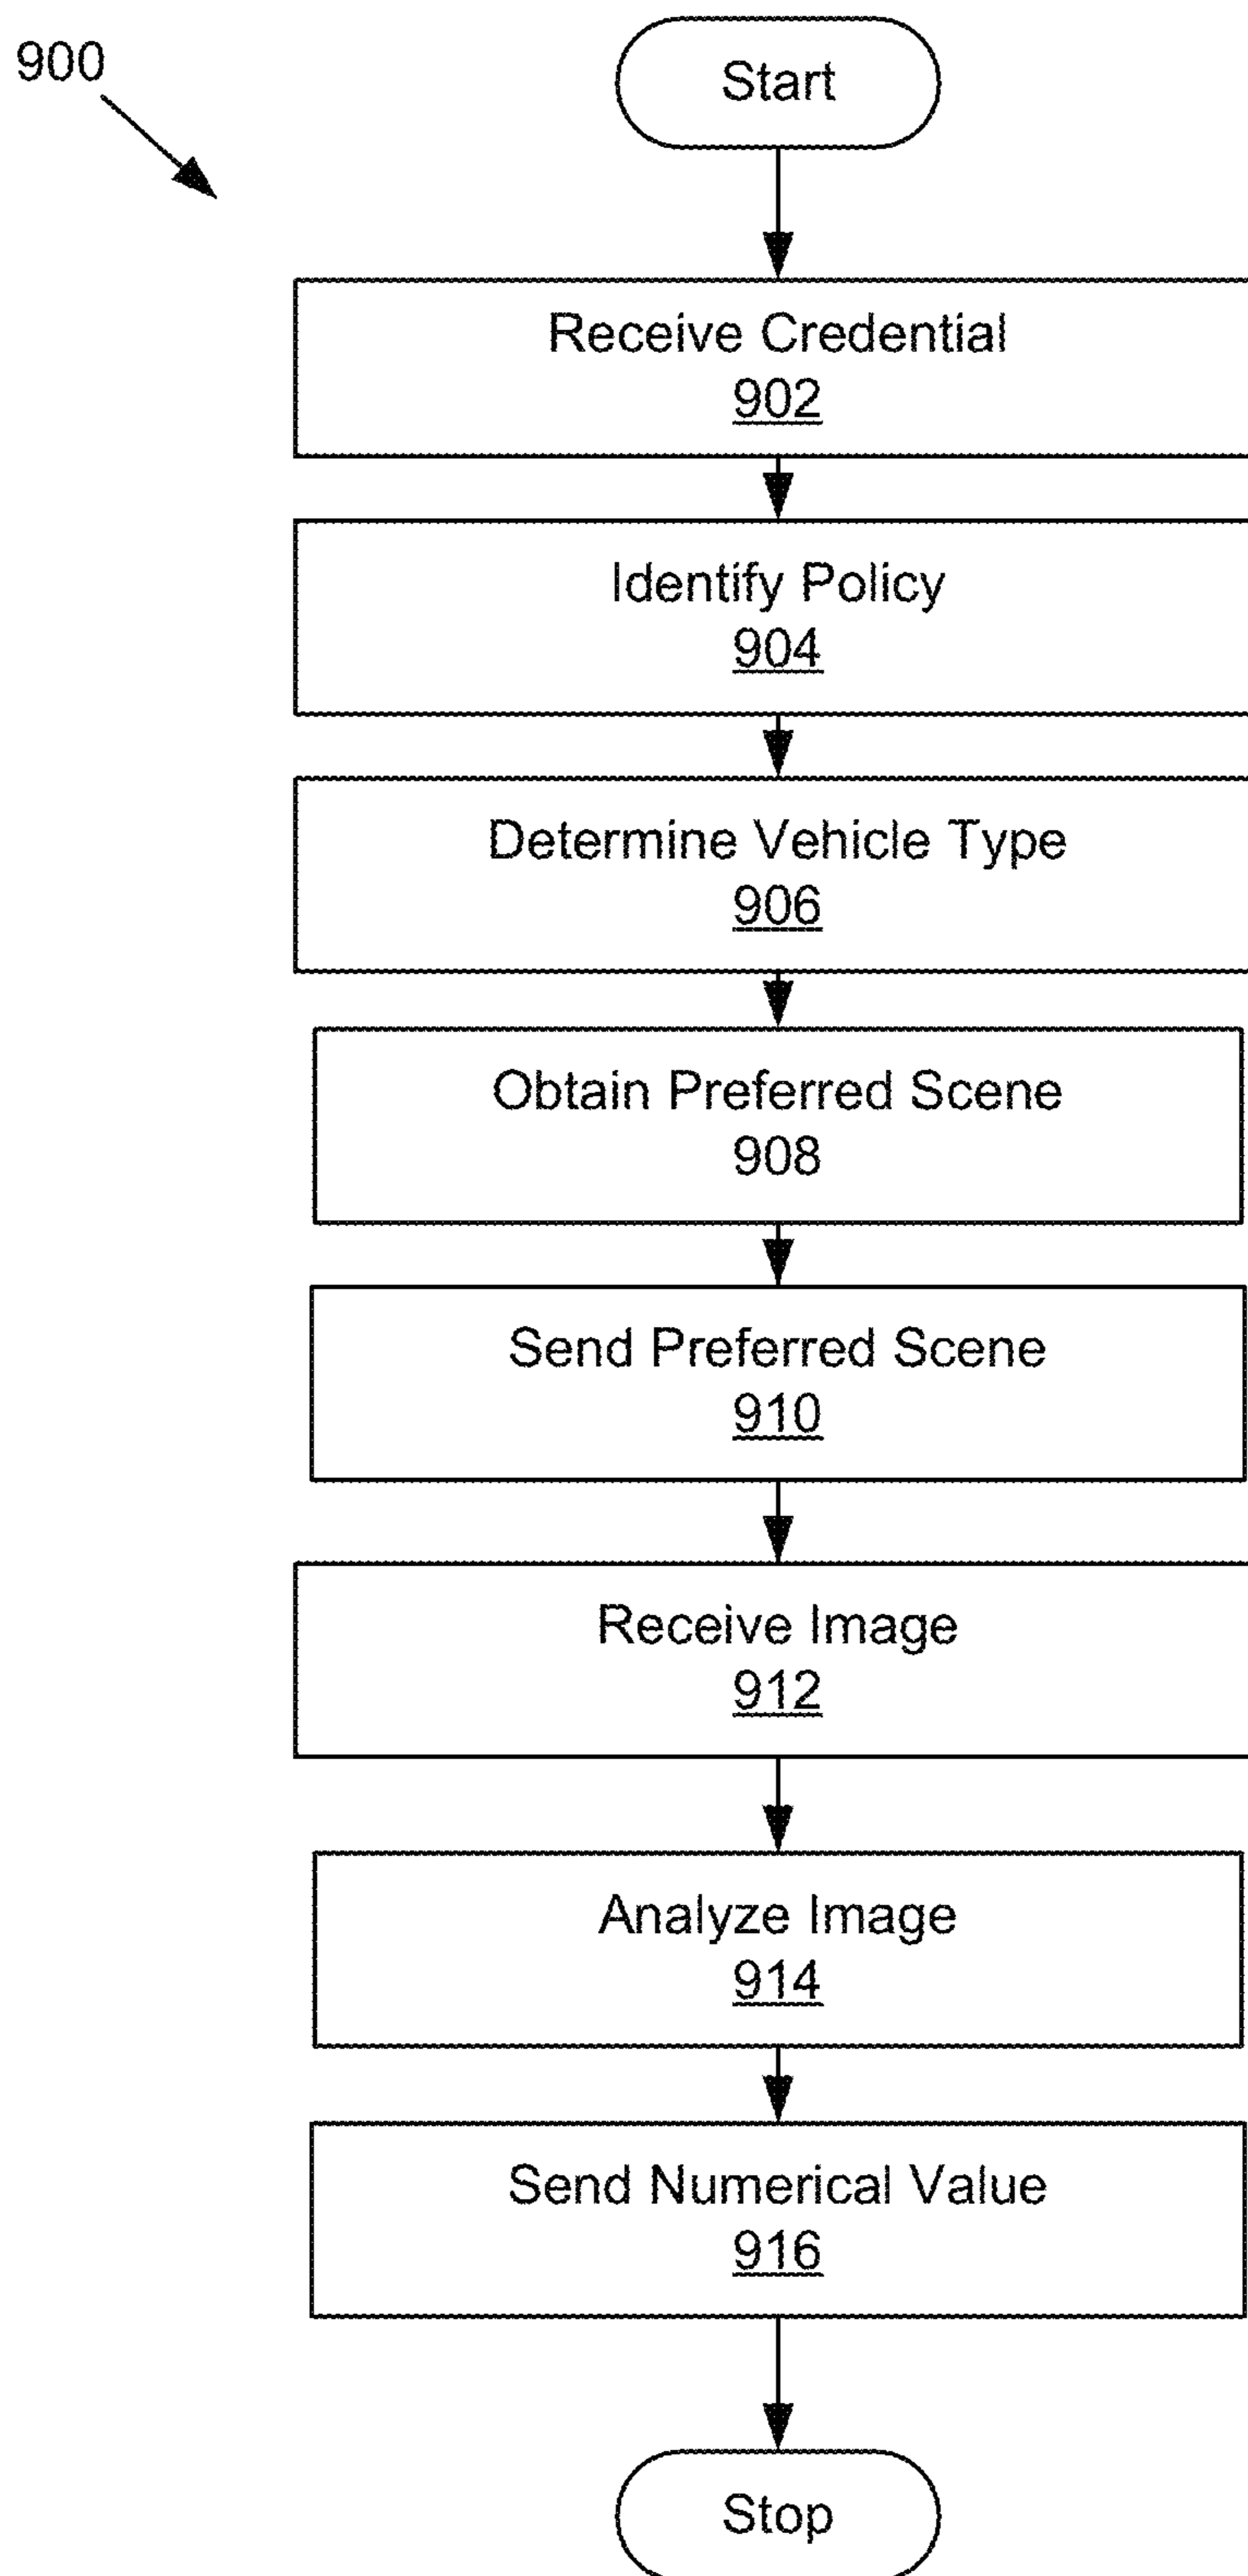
900

Start

Receive Credential
902

Identify Policy
904

Determine Vehicle Type
906

Obtain Preferred Scene
908

Send Preferred Scene
910

Receive Image
912

Analyze Image
914

Send Numerical Value
916

Stop